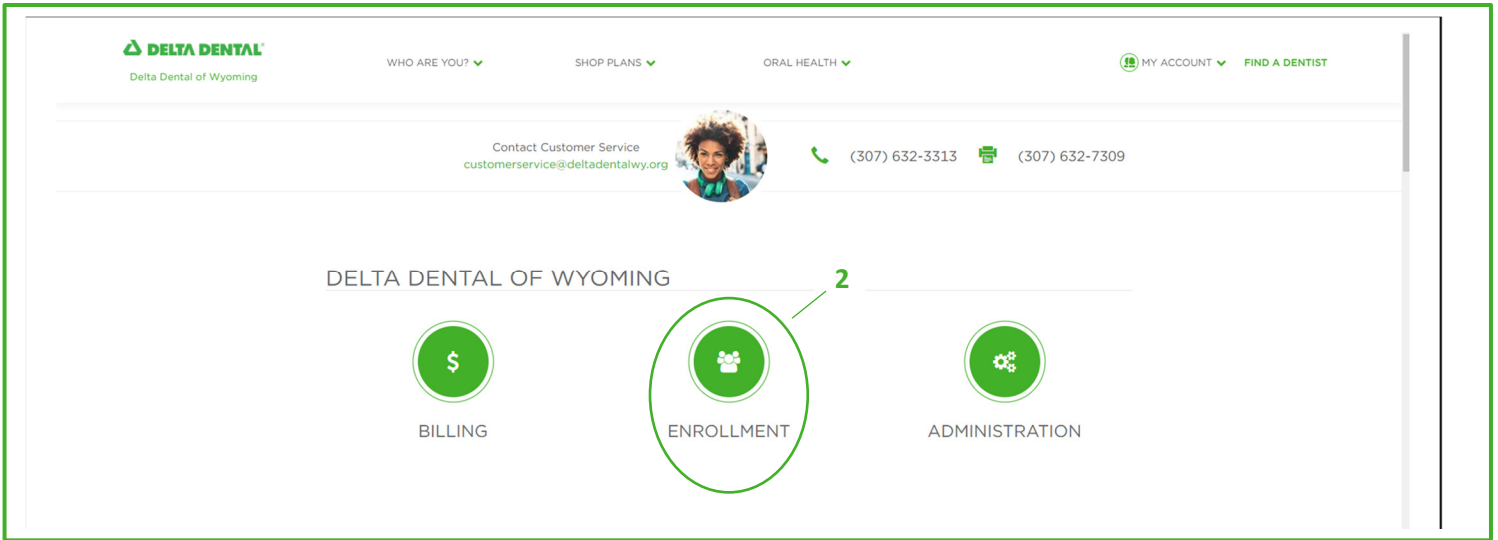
DELTA DENTAL®
Delta Dental of Wyoming

WHO ARE YOU?
SHOP PLANS
ORAL HEALTH
MY ACCOUNT
FIND A DENTIST

Contact Customer Service
customerservice@deltadentalwy.org

(307) 632-3313
(307) 632-7309

DELTA DENTAL OF WYOMING

2

$
BILLING

ENROLLMENT

ADMINISTRATION